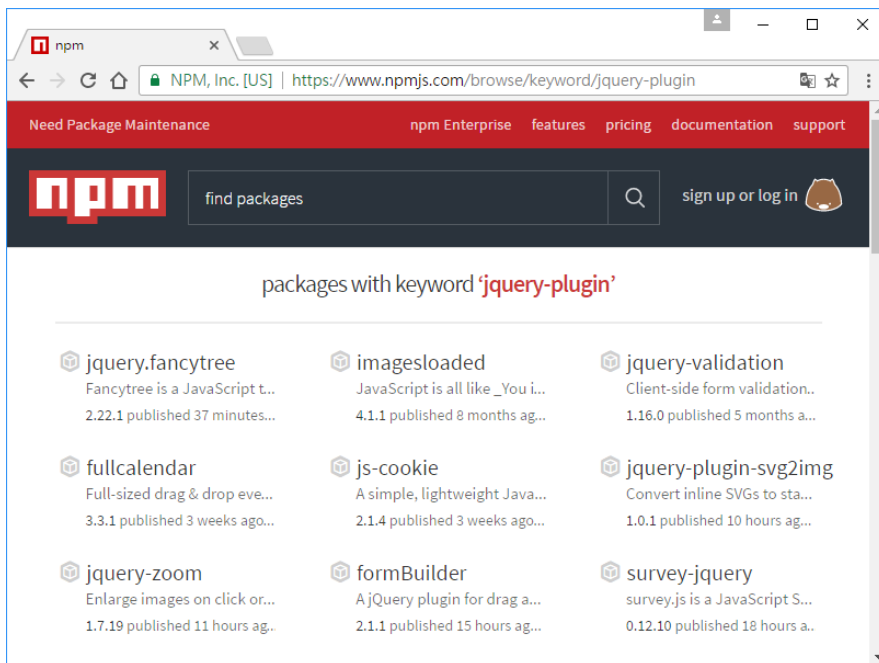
npm ×

NPM, Inc. [US] | https://www.npmjs.com/browse/keyword/jquery-plugin

Need Package Maintenance npm Enterprise features pricing documentation support

npm

find packages

sign up or log in

packages with keyword 'jquery-plugin'

jquery.fancytree
Fancytree is a JavaScript t...
2.22.1 published 37 minutes...

imagesloaded
JavaScript is all like _You i...
4.1.1 published 8 months ag...

jquery-validation
Client-side form validation...
1.16.0 published 5 months a...

fullcalendar
Full-sized drag & drop eve...
3.3.1 published 3 weeks ago...

js-cookie
A simple, lightweight Java...
2.1.4 published 3 weeks ago...

jquery-plugin-svg2img
Convert inline SVGs to sta...
1.0.1 published 10 hours ag...

jquery-zoom
Enlarge images on click or...
1.7.19 published 11 hours ag...

formBuilder
A jQuery plugin for drag a...
2.1.1 published 15 hours ag...

survey-jquery
survey.js is a JavaScript S...
0.12.10 published 18 hours a...